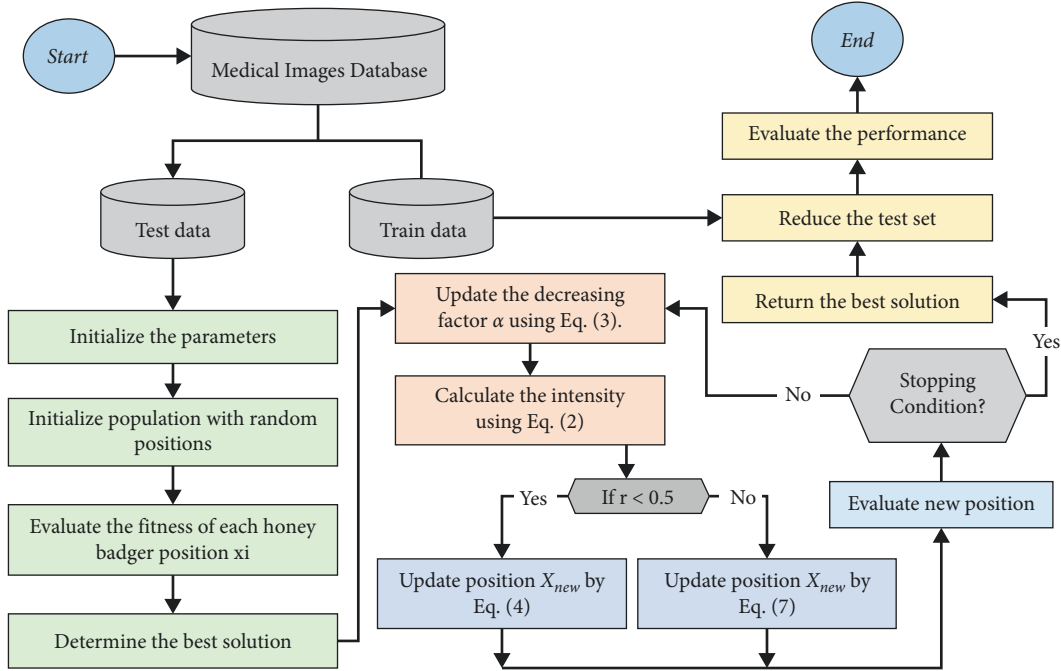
Start

Medical Images Database

End

Evaluate the performance

Reduce the test set

Test data

Train data

Return the best solution

Update the decreasing factor $\alpha$ using Eq. (3).

Initialize the parameters

Yes

Calculate the intensity using Eq. (2)

No

Stopping Condition?

Initialize population with random positions

Yes

If r < 0.5

No

Evaluate new position

Evaluate the fitness of each honey badger position xi

Update position $X_{new}$ by Eq. (4)

Update position $X_{new}$ by Eq. (7)

Determine the best solution